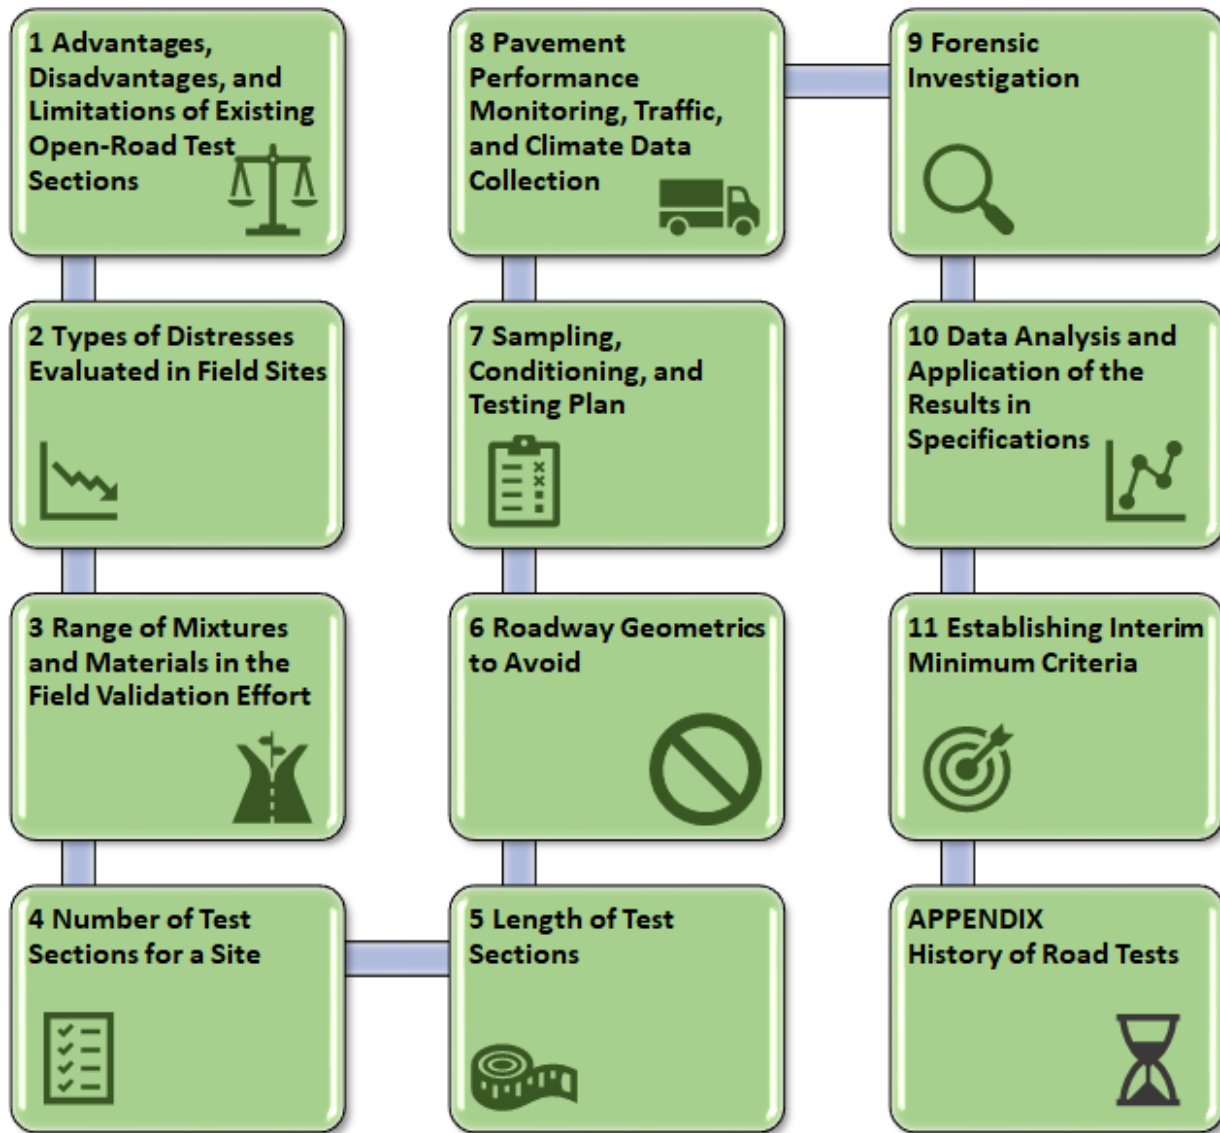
1 Advantages, Disadvantages, and Limitations of Existing Open-Road Test Sections

2 Types of Distresses Evaluated in Field Sites

3 Range of Mixtures and Materials in the Field Validation Effort

4 Number of Test Sections for a Site

5 Length of Test Sections

6 Roadway Geometrics to Avoid

7 Sampling, Conditioning, and Testing Plan

8 Pavement Performance Monitoring, Traffic, and Climate Data Collection

9 Forensic Investigation

10 Data Analysis and Application of the Results in Specifications

11 Establishing Interim Minimum Criteria

APPENDIX History of Road Tests